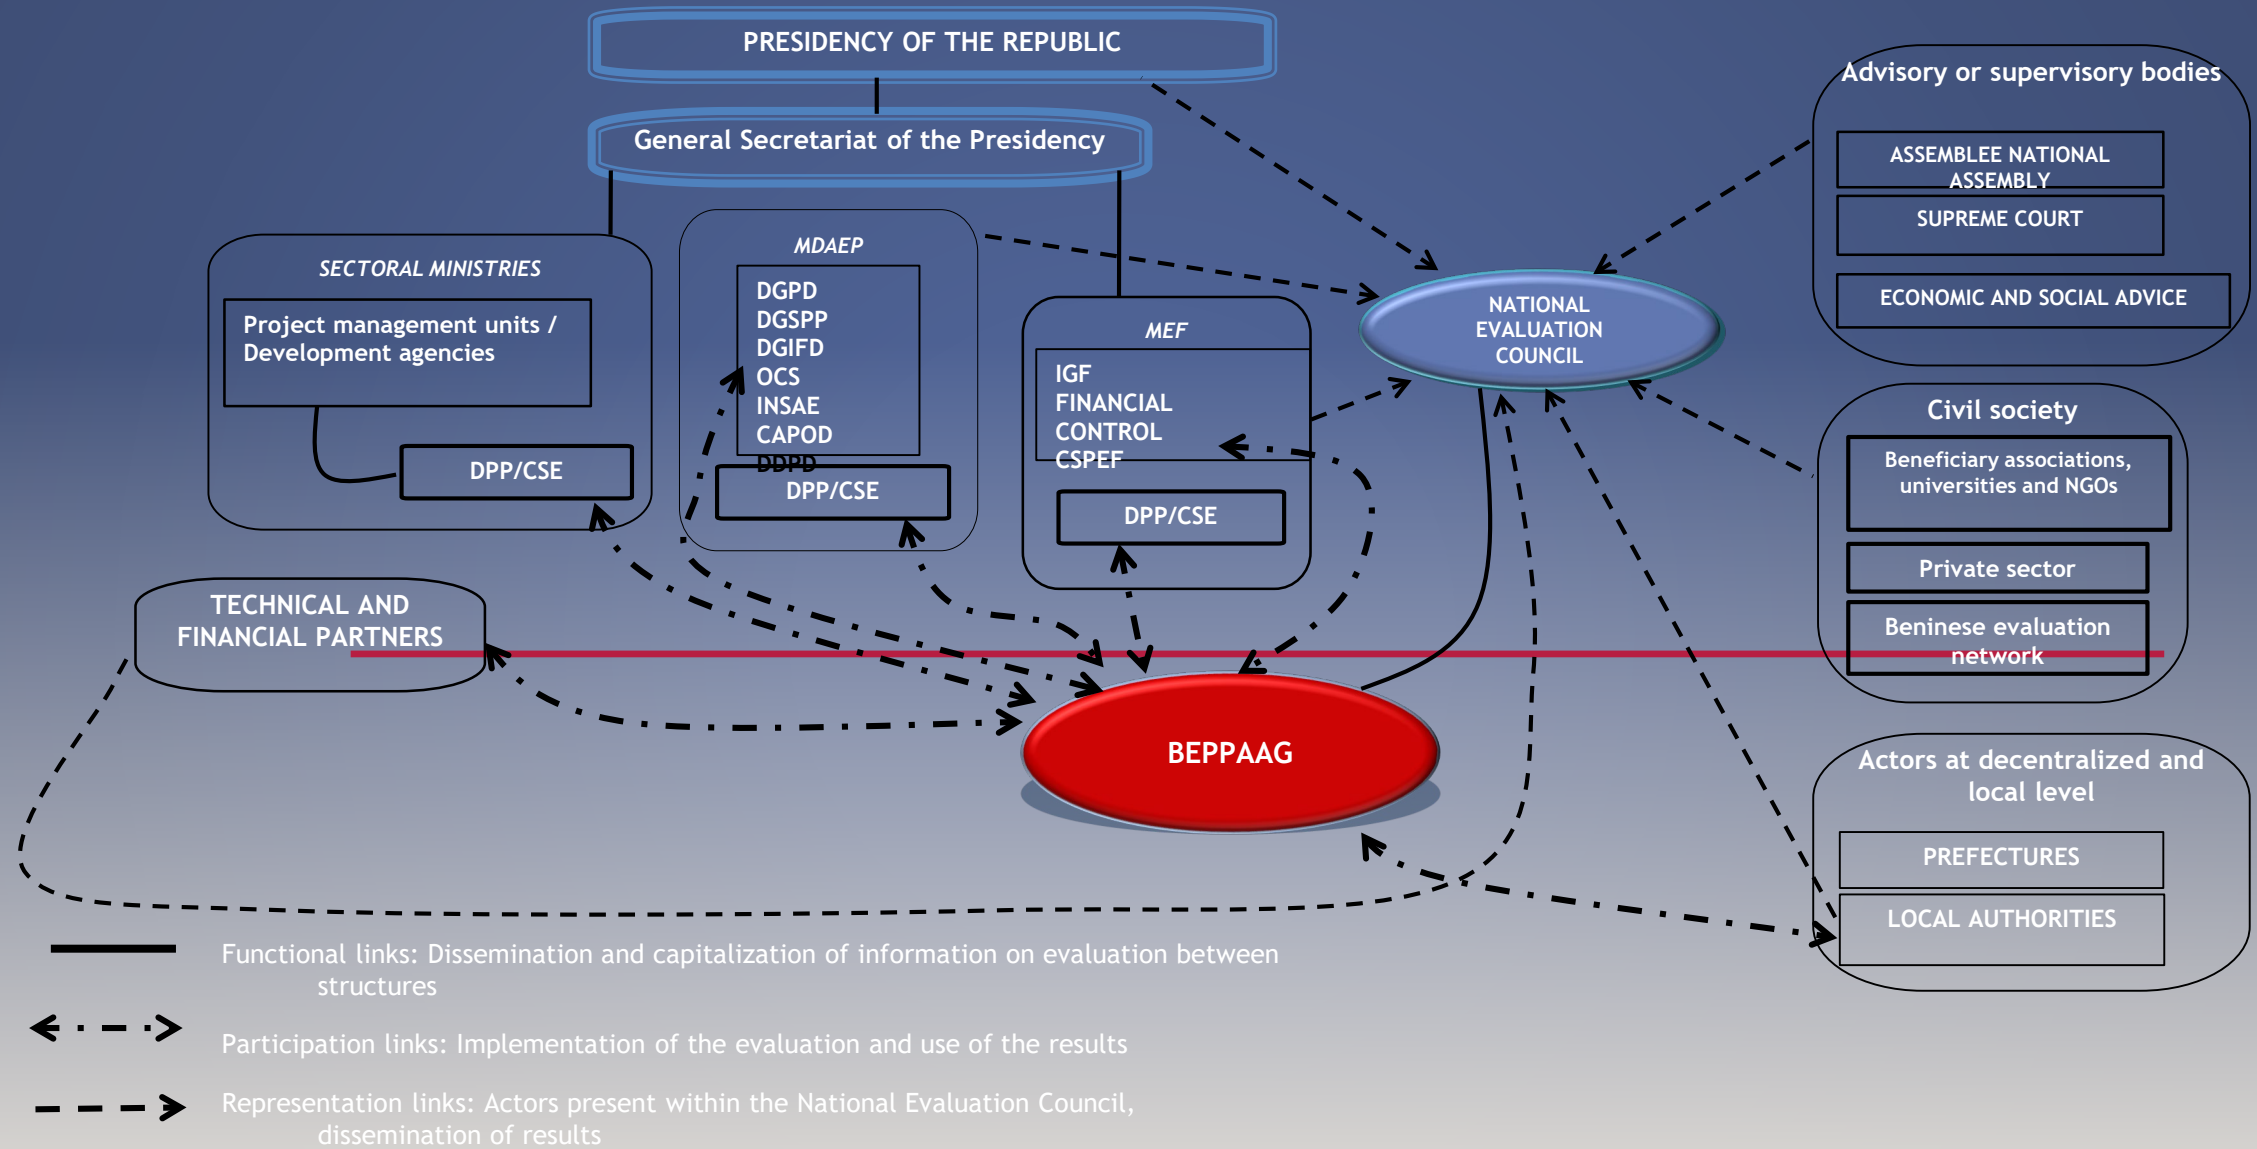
PRESIDENCY OF THE REPUBLIC

General Secretariat of the Presidency

Advisory or supervisory bodies

ASSEMBLEE NATIONAL ASSEMBLY

SUPREME COURT

ECONOMIC AND SOCIAL ADVICE

SECTORAL MINISTRIES

Project management units / Development agencies

DPP/CSE

MDAEP

DGPD
DGSPP
DGIFD
OCS
INSAE
CAPOD
DDPD

DPP/CSE

MEF

IGF
FINANCIAL CONTROL
CSPEF

DPP/CSE

NATIONAL EVALUATION COUNCIL

Civil society

Beneficiary associations, universities and NGOs

Private sector

Beninese evaluation network

TECHNICAL AND FINANCIAL PARTNERS

BEPPAAG

Actors at decentralized and local level

PREFECTURES

LOCAL AUTHORITIES

Functional links: Dissemination and capitalization of information on evaluation between structures

Participation links: Implementation of the evaluation and use of the results

Representation links: Actors present within the National Evaluation Council, dissemination of results